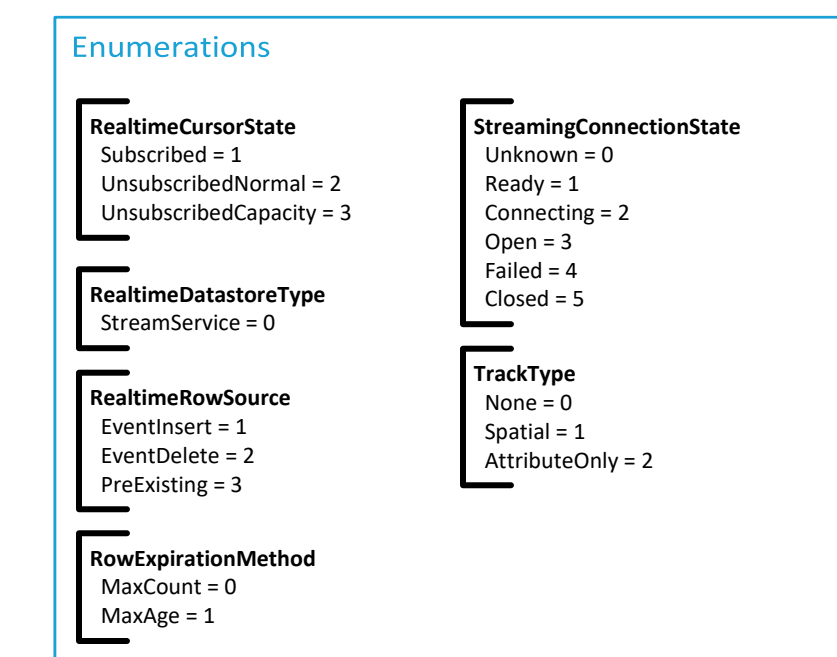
Enumerations

**RealtimeCursorState**
Subscribed = 1
UnsubscribedNormal = 2
UnsubscribedCapacity = 3

**RealtimeDatastoreType**
StreamService = 0

**RealtimeRowSource**
EventInsert = 1
EventDelete = 2
PreExisting = 3

**RowExpirationMethod**
MaxCount = 0
MaxAge = 1

**StreamingConnectionState**
Unknown = 0
Ready = 1
Connecting = 2
Open = 3
Failed = 4
Closed = 5

**TrackType**
None = 0
Spatial = 1
AttributeOnly = 2